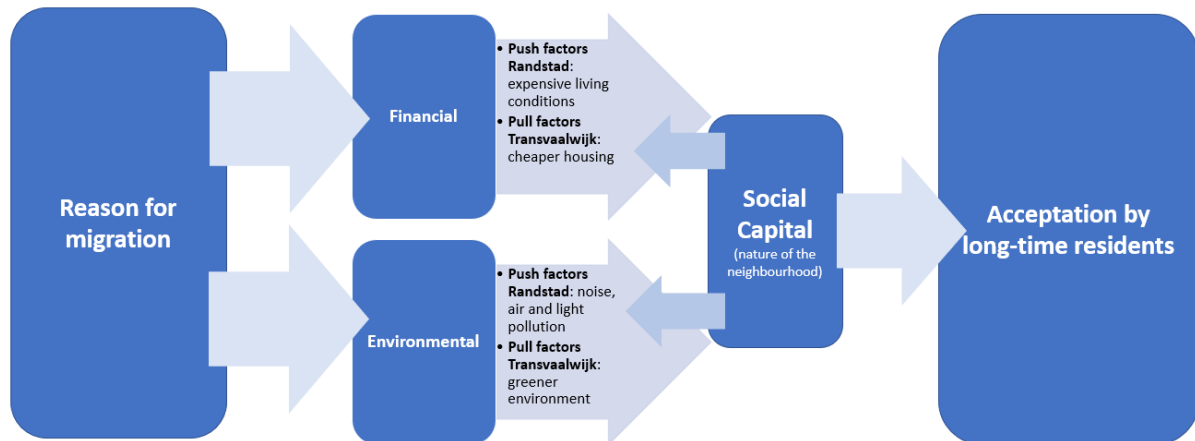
Reason for migration

Financial

• Push factors Randstad: expensive living conditions
• Pull factors Transvaalwijk: cheaper housing

Environmental

• Push factors Randstad: noise, air and light pollution
• Pull factors Transvaalwijk: greener environment

Social Capital
(nature of the neighbourhood)

Acceptation by long-time residents